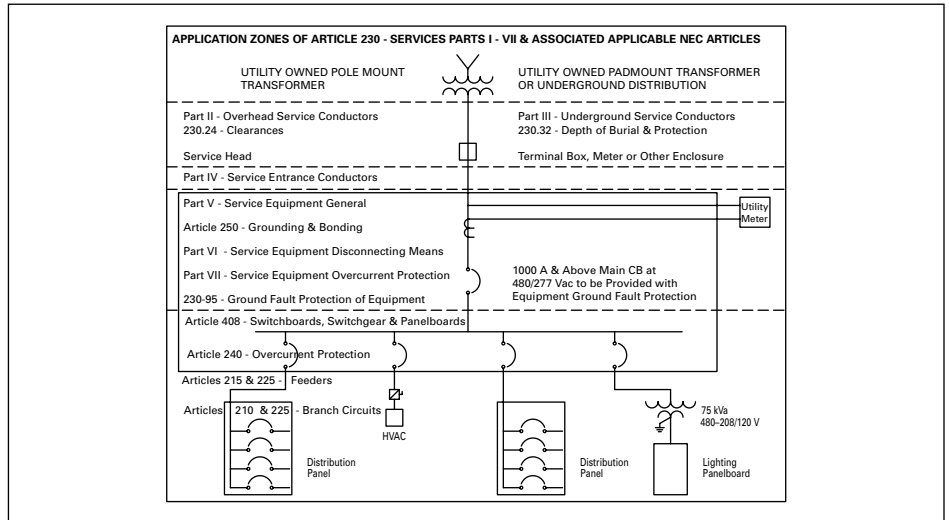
APPLICATION ZONES OF ARTICLE 230 - SERVICES PARTS I - VII & ASSOCIATED APPLICABLE NEC ARTICLES

UTILITY OWNED POLE MOUNT TRANSFORMER

UTILITY OWNED PADMOUNT TRANSFORMER OR UNDERGROUND DISTRIBUTION

Part II - Overhead Service Conductors
230.24 - Clearances

Part III - Underground Service Conductors
230.32 - Depth of Burial & Protection

Service Head

Terminal Box, Meter or Other Enclosure

Part IV - Service Entrance Conductors

Part V - Service Equipment General

Utility Meter

Article 250 - Grounding & Bonding

Part VI - Service Equipment Disconnecting Means

Part VII - Service Equipment Overcurrent Protection

1000 A & Above Main CB at 480/277 Vac to be Provided with Equipment Ground Fault Protection

230-95 - Ground Fault Protection of Equipment

Article 408 - Switchboards, Switchgear & Panelboards

Article 240 - Overcurrent Protection

Articles 215 & 225 - Feeders

Articles 210 & 225 - Branch Circuits

HVAC

75 kVA
480–208/120 V

Distribution Panel

Distribution Panel

Lighting Panelboard